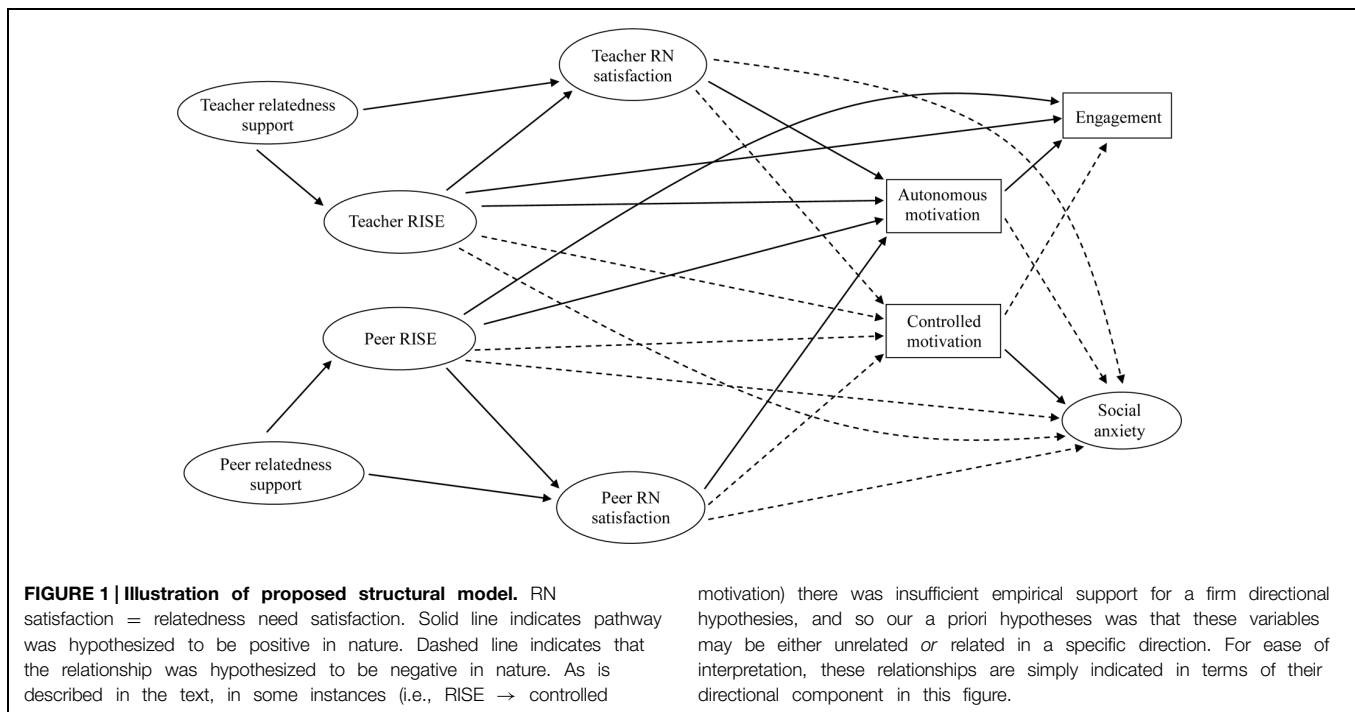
Teacher relatedness support

Teacher RN satisfaction

Teacher RISE

Peer RISE

Peer relatedness support

Peer RN satisfaction

Engagement

Autonomous motivation

Controlled motivation

Social anxiety

**FIGURE 1 | Illustration of proposed structural model.** RN satisfaction = relatedness need satisfaction. Solid line indicates pathway was hypothesized to be positive in nature. Dashed line indicates that the relationship was hypothesized to be negative in nature. As is described in the text, in some instances (i.e., RISE → controlled motivation) there was insufficient empirical support for a firm directional hypotheses, and so our a priori hypotheses was that these variables may be either unrelated *or* related in a specific direction. For ease of interpretation, these relationships are simply indicated in terms of their directional component in this figure.